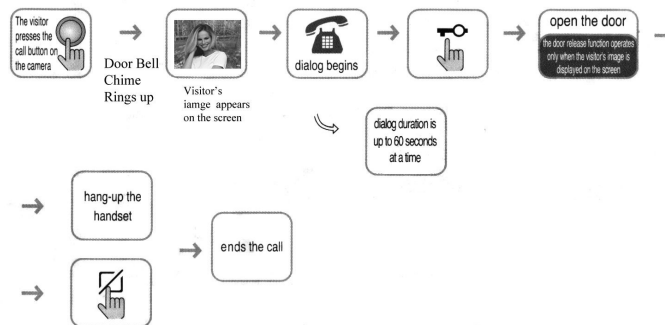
The visitor presses the call button on the camera

Door Bell Chime Rings up

Visitor's iamge appears on the screen

dialog begins

open the door

the door release function operates only when the visitor's image is displayed on the screen

dialog duration is up to 60 seconds at a time

hang-up the handset

ends the call